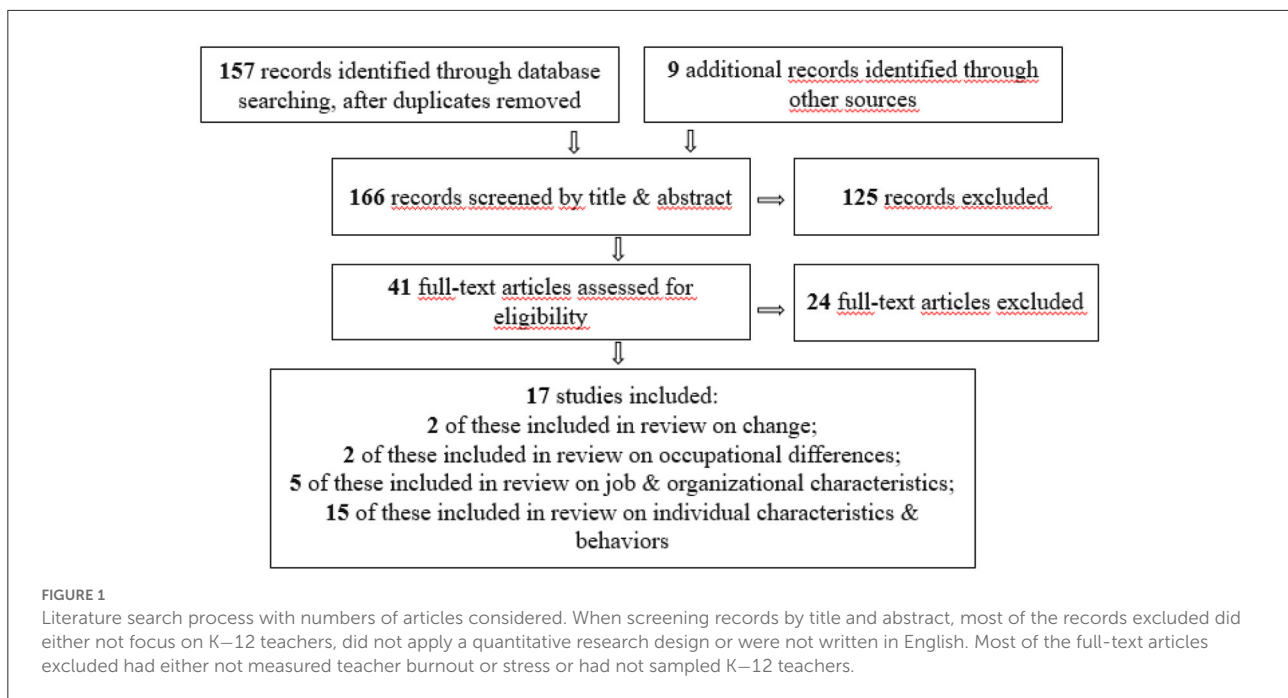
**157** records identified through database searching, after duplicates removed

**9** additional records identified through other sources

**166** records screened by title & abstract

**125** records excluded

**41** full-text articles assessed for eligibility

**24** full-text articles excluded

**17** studies included:
**2** of these included in review on change;
**2** of these included in review on occupational differences;
**5** of these included in review on job & organizational characteristics;
**15** of these included in review on individual characteristics & behaviors

FIGURE 1

Literature search process with numbers of articles considered. When screening records by title and abstract, most of the records excluded did either not focus on K–12 teachers, did not apply a quantitative research design or were not written in English. Most of the full-text articles excluded had either not measured teacher burnout or stress or had not sampled K–12 teachers.